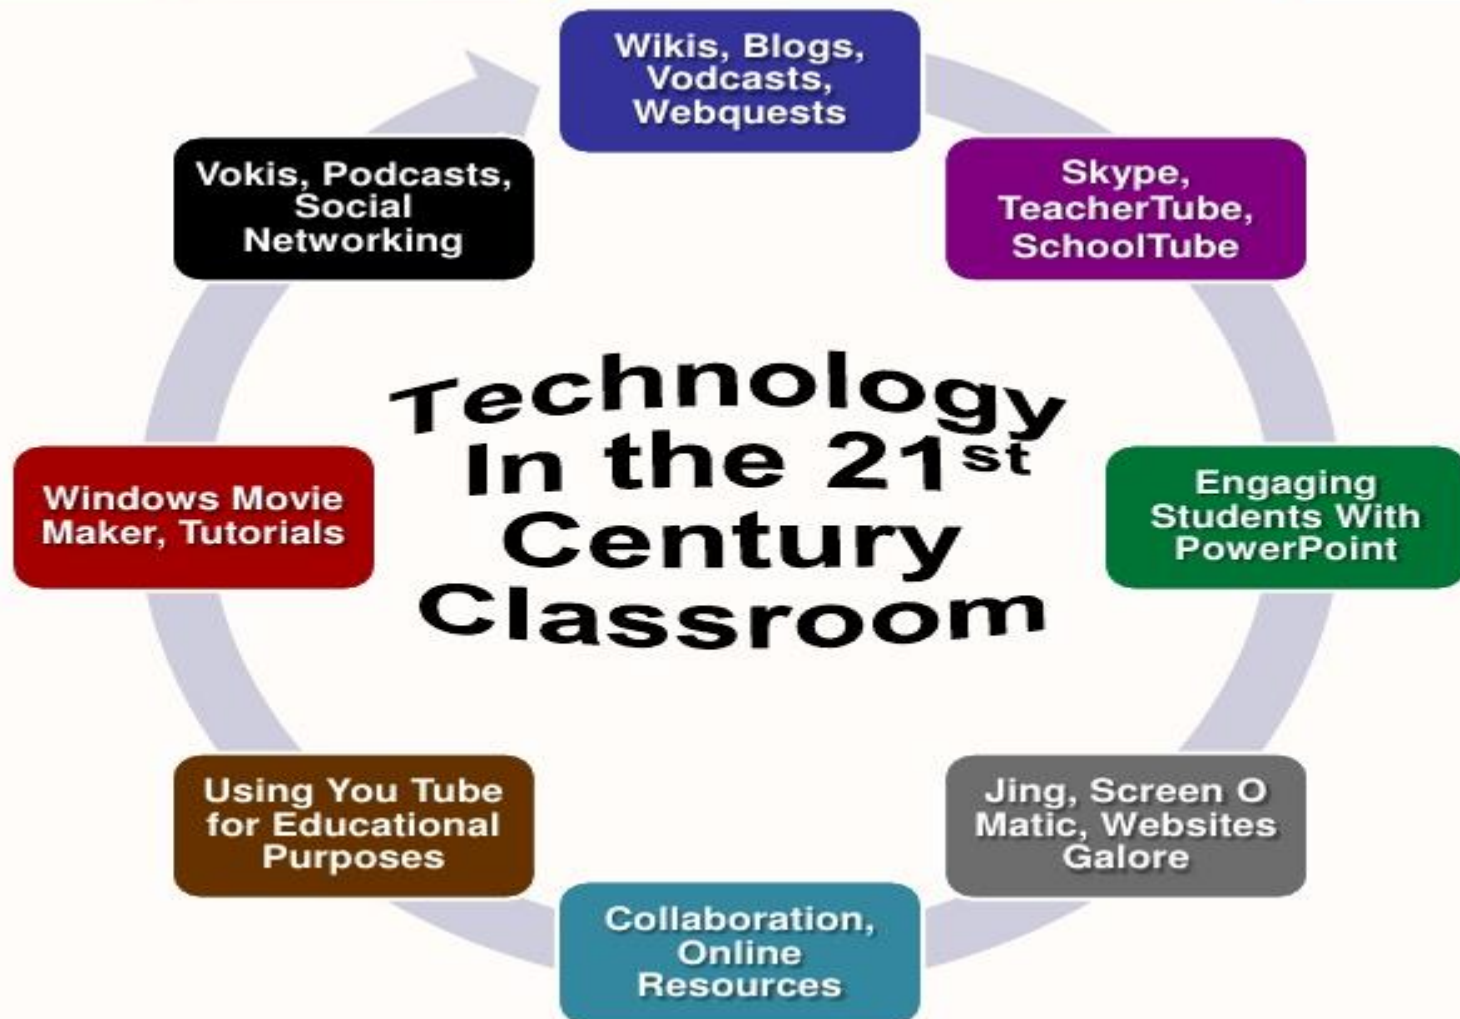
Wikis, Blogs, Vodcasts, Webquests

Skype, TeacherTube, SchoolTube

Engaging Students With PowerPoint

Jing, Screen O Matic, Websites Galore

Collaboration, Online Resources

Using You Tube for Educational Purposes

Windows Movie Maker, Tutorials

Vokis, Podcasts, Social Networking

Technology In the 21$^{st}$ Century Classroom